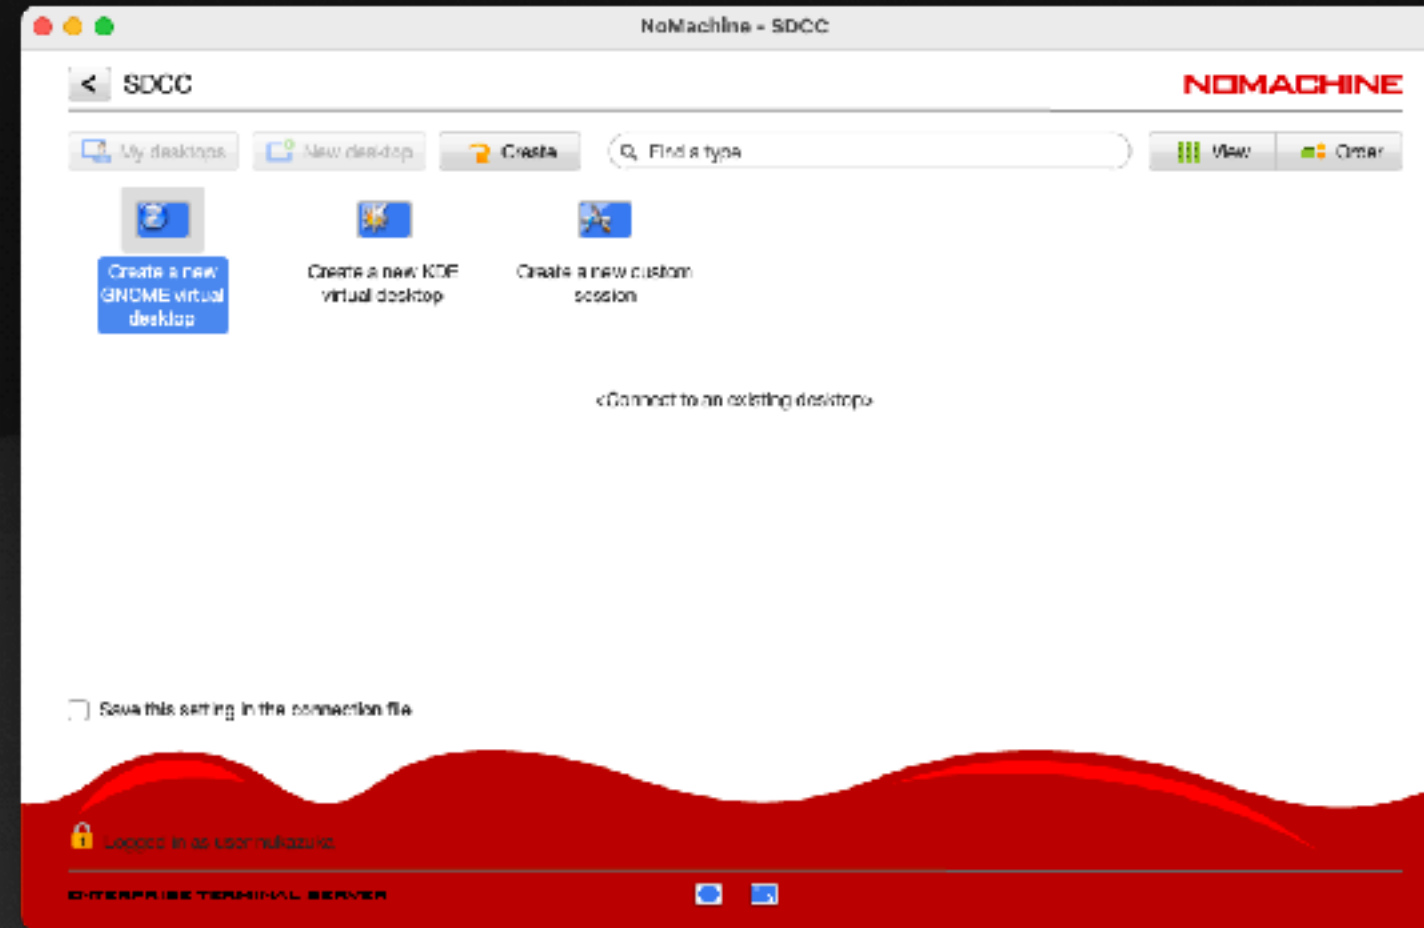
NoMachine - SDCC

SDCC

NOMACHINE

My desktops

New desktop

Create

Find a type

View

Order

Create a new GNOME virtual desktop

Create a new KDE virtual desktop

Create a new custom session

<Connect to an existing desktop>

Save this setting in the connection file

Logged in as user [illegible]

ENTERPRISE TERMINAL SERVER